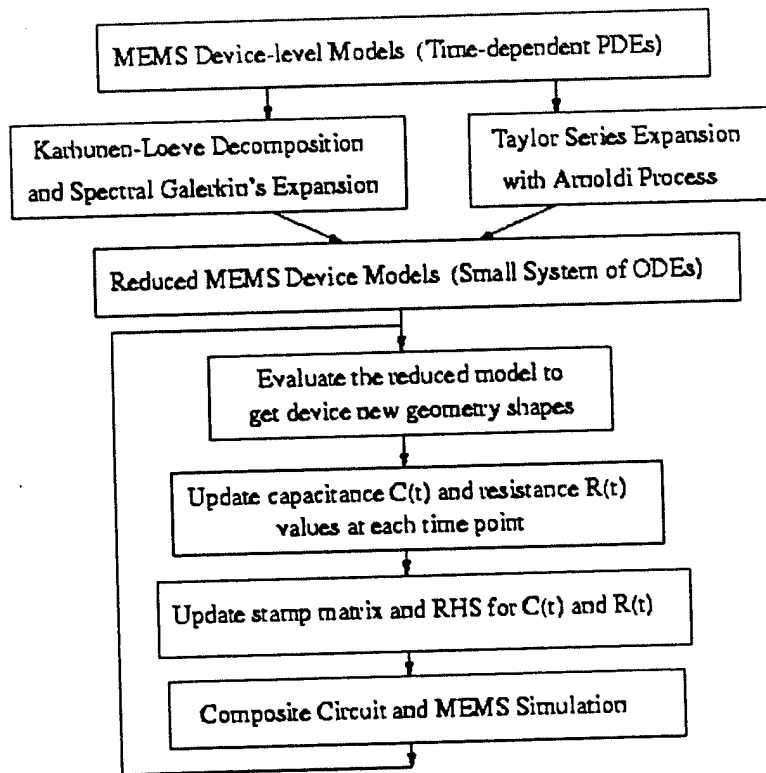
MEMS Device-level Models (Time-dependent PDEs)

Karhunen-Loeve Decomposition and Spectral Galerkin's Expansion

Taylor Series Expansion with Arnoldi Process

Reduced MEMS Device Models (Small System of ODEs)

Evaluate the reduced model to get device new geometry shapes

Update capacitance C(t) and resistance R(t) values at each time point

Update stamp matrix and RHS for C(t) and R(t)

Composite Circuit and MEMS Simulation